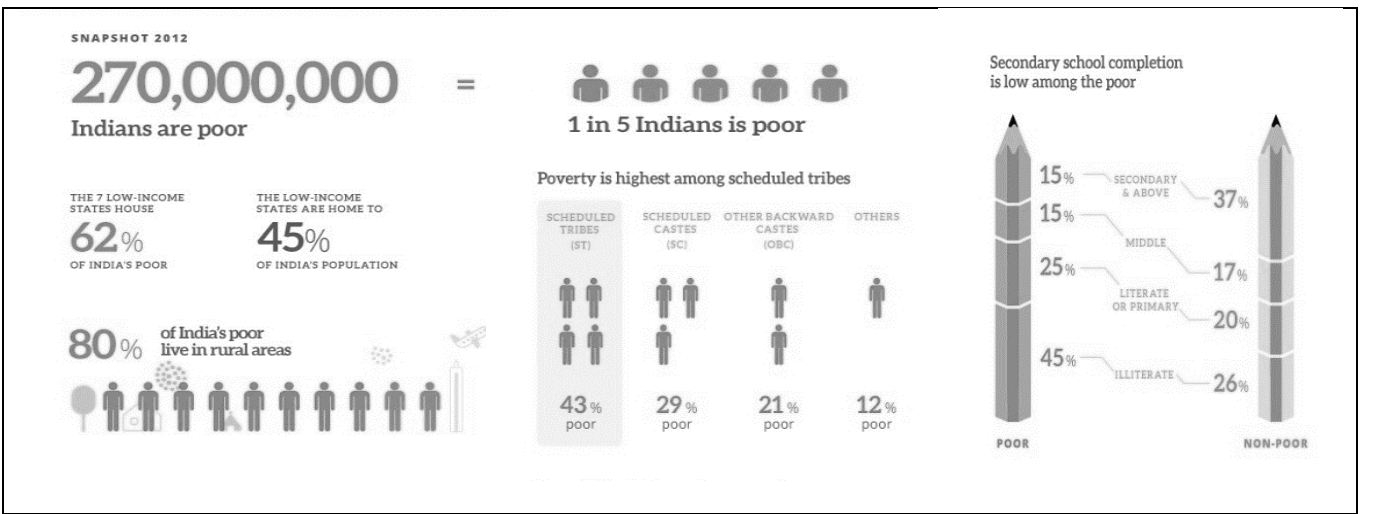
SNAPSHOT 2012

270,000,000 =

Indians are poor

1 in 5 Indians is poor

THE 7 LOW-INCOME STATES HOUSE
62%
OF INDIA'S POOR

THE LOW-INCOME STATES ARE HOME TO
45%
OF INDIA'S POPULATION

80% of India's poor live in rural areas

Poverty is highest among scheduled tribes

| SCHEDULED TRIBES (ST) | SCHEDULED CASTES (SC) | OTHER BACKWARD CASTES (OBC) | OTHERS |
|---|---|---|---|
| 43% poor | 29% poor | 21% poor | 12% poor |

Secondary school completion is low among the poor

| POOR | | NON-POOR |
|---|---|---|
| 15% | SECONDARY & ABOVE | 37% |
| 15% | MIDDLE | 17% |
| 25% | LITERATE OR PRIMARY | 20% |
| 45% | ILLITERATE | 26% |